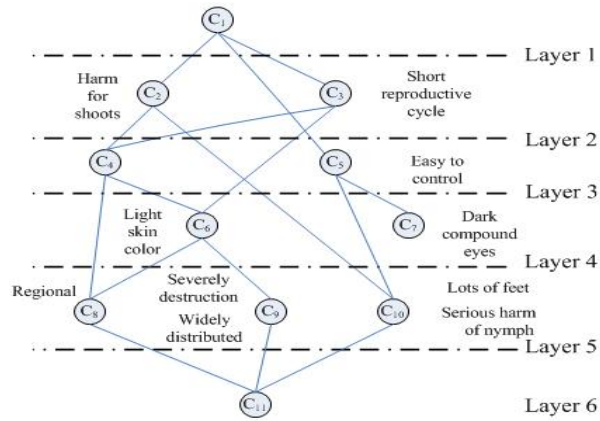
$C_1$

Layer 1

Harm for shoots

$C_2$

$C_3$

Short reproductive cycle

Layer 2

$C_4$

$C_5$

Easy to control

Layer 3

Light skin color

$C_6$

$C_7$

Dark compound eyes

Layer 4

Regional

Severely destruction

Lots of feet

$C_8$

$C_9$

$C_{10}$

Widely distributed

Serious harm of nymph

Layer 5

$C_{11}$

Layer 6